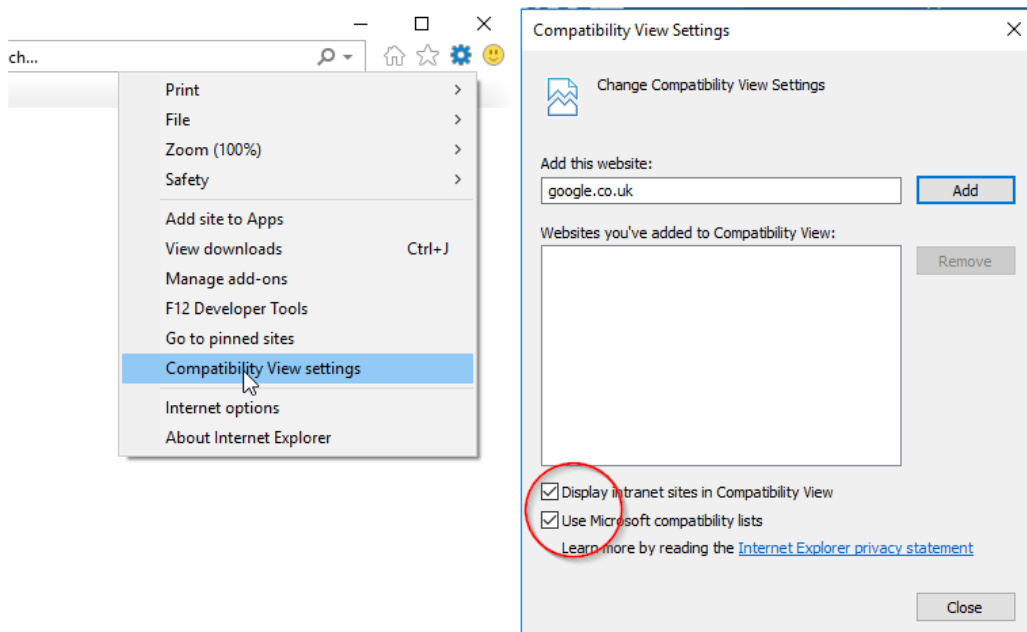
ch...

Print
File
Zoom (100%)
Safety
Add site to Apps
View downloads Ctrl+J
Manage add-ons
F12 Developer Tools
Go to pinned sites
Compatibility View settings
Internet options
About Internet Explorer

Compatibility View Settings

Change Compatibility View Settings

Add this website:
google.co.uk
Add

Websites you've added to Compatibility View:
Remove

Display intranet sites in Compatibility View
Use Microsoft compatibility lists
Learn more by reading the Internet Explorer privacy statement

Close